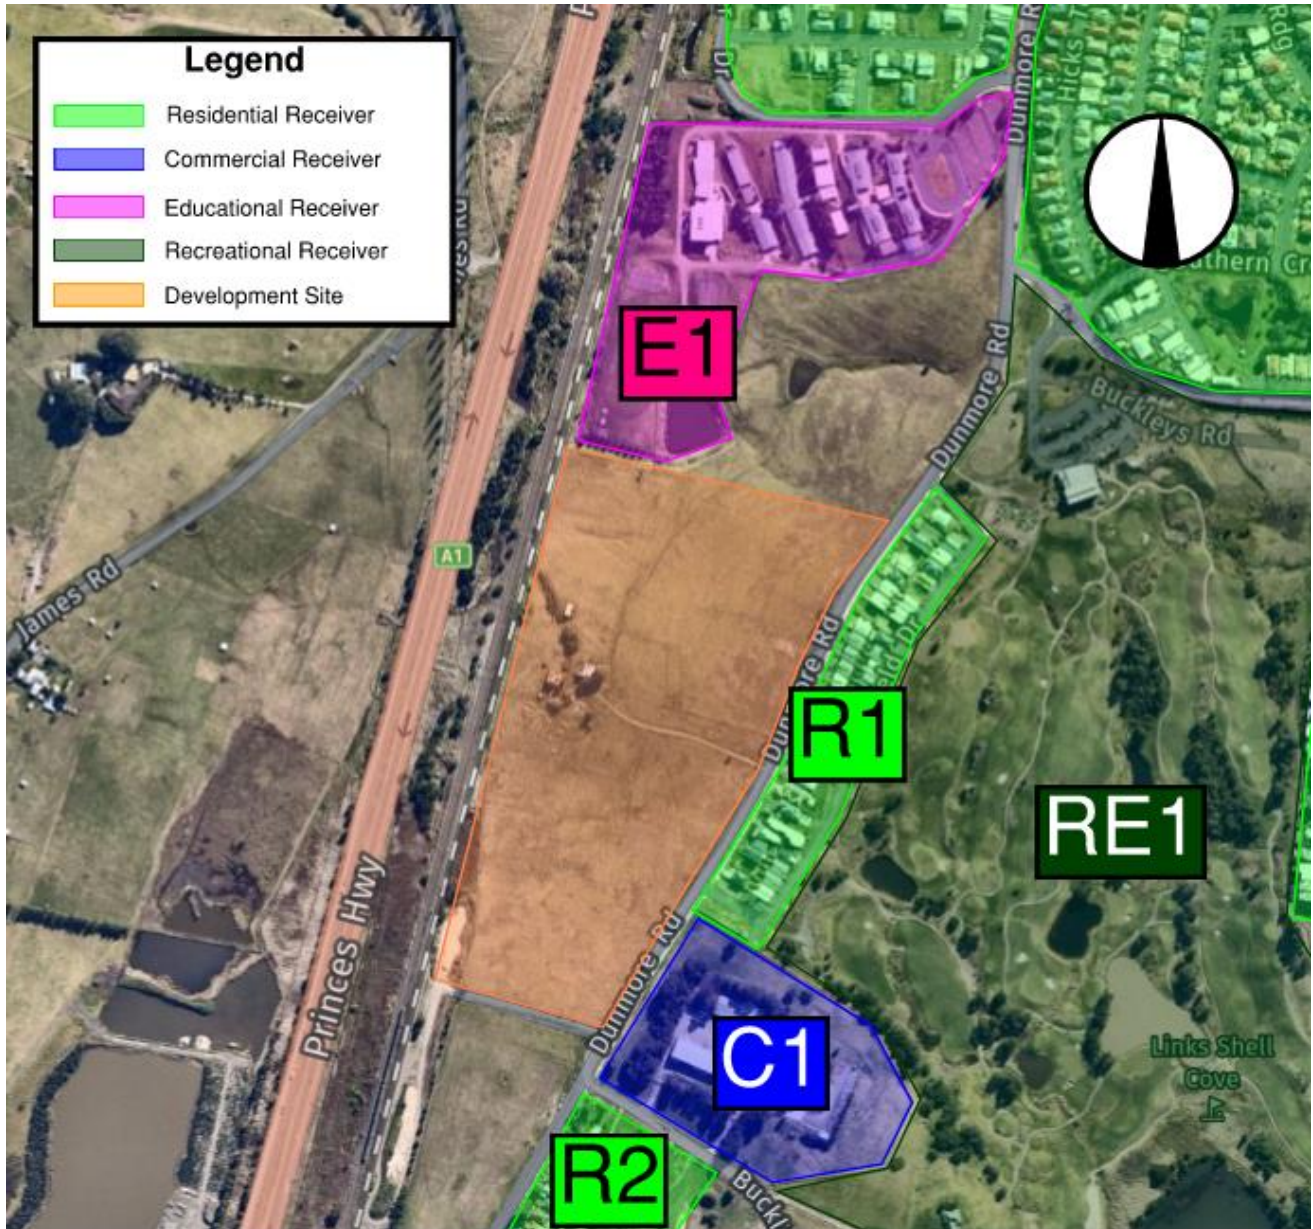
Legend
Residential Receiver
Commercial Receiver
Educational Receiver
Recreational Receiver
Development Site

E1
R1
RE1
C1
R2

James Rd
A1
Princes Hwy
Dunmore Rd
Dunmore Rd
Dunmore Rd
Buckleys Rd
Hicks
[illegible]thern Cr
Links Shell Cove
Buck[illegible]